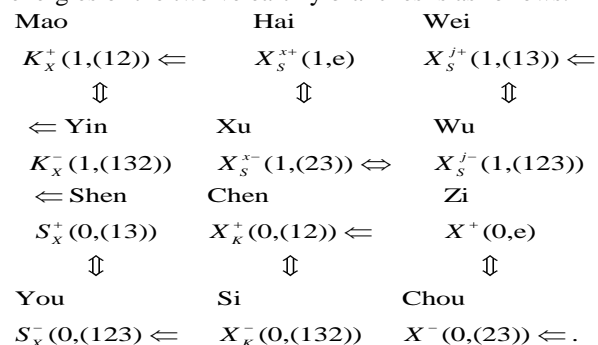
Mao Hai Wei

$K_X^+(1,(12)) \Leftarrow$ $X_S^{x+}(1,e)$ $X_S^{j+}(1,(13)) \Leftarrow$

$\Updownarrow$ $\Updownarrow$ $\Updownarrow$

$\Leftarrow$ Yin Xu Wu

$K_X^-(1,(132))$ $X_S^{x-}(1,(23)) \Leftrightarrow$ $X_S^{j-}(1,(123))$

$\Leftarrow$ Shen Chen Zi

$S_X^+(0,(13))$ $X_K^+(0,(12)) \Leftarrow$ $X^+(0,e)$

$\Updownarrow$ $\Updownarrow$ $\Updownarrow$

You Si Chou

$S_X^-(0,(123) \Leftarrow$ $X_K^-(0,(132))$ $X^-(0,(23)) \Leftarrow$.